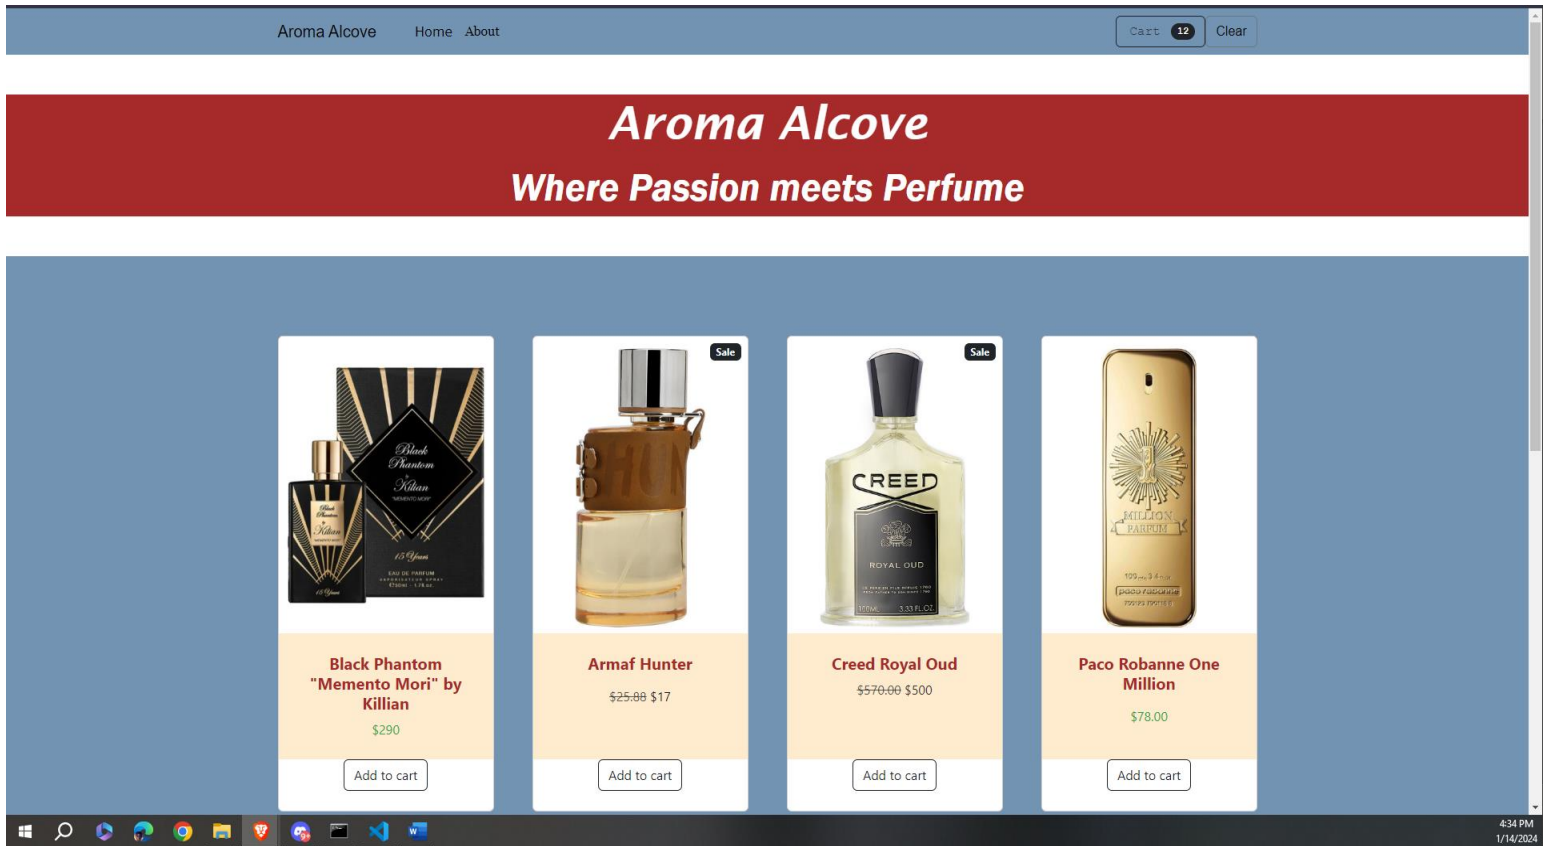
Aroma Alcove Home About

Cart 12 Clear

Aroma Alcove

Where Passion meets Perfume

Black Phantom Kilian 15 Years EAU DE PARFUM

Black Phantom "Memento Mori" by Killian

$290

Add to cart

Sale

Armaf Hunter

~~$25.88~~ $17

Add to cart

Sale

CREED ROYAL OUD

Creed Royal Oud

~~$570.00~~ $500

Add to cart

1 MILLION PARFUM

Paco Robanne One Million

$78.00

Add to cart

4:34 PM
1/14/2024